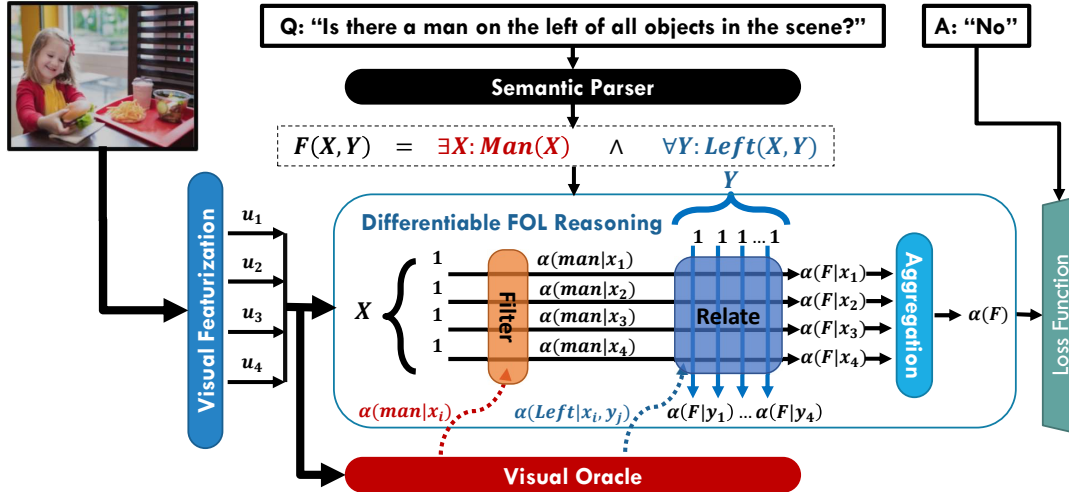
Q: "Is there a man on the left of all objects in the scene?"

A: "No"

Semantic Parser

$F(X,Y) \;=\; \exists X: Man(X) \;\wedge\; \forall Y: Left(X,Y)$

Visual Featurization

$u_1$

$u_2$

$u_3$

$u_4$

Differentiable FOL Reasoning

$Y$

$X$

1

1

1

1

Filter

$\alpha(man|x_1)$

$\alpha(man|x_2)$

$\alpha(man|x_3)$

$\alpha(man|x_4)$

1 1 1 ... 1

Relate

$\alpha(F|x_1)$

$\alpha(F|x_2)$

$\alpha(F|x_3)$

$\alpha(F|x_4)$

Aggregation

$\alpha(F)$

Loss Function

$\alpha(man|x_i)$

$\alpha(Left|x_i, y_j)$

$\alpha(F|y_1)$ ... $\alpha(F|y_4)$

Visual Oracle